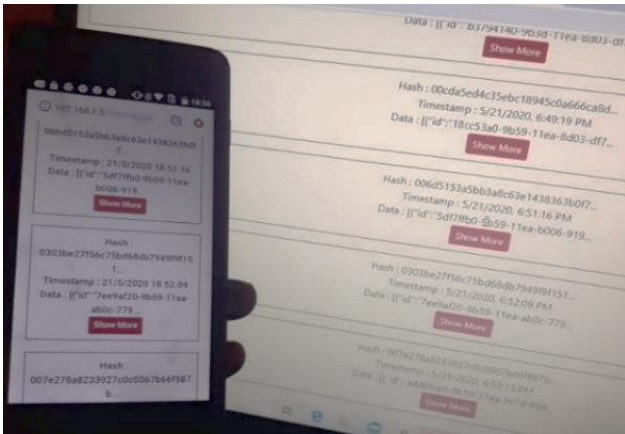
Data : [{"id":"b3794140-9b5d-11ea-8d03-df
Show More

Hash : 00cda5ed4c35ebc18945c0a666ca8d...
Timestamp : 5/21/2020, 6:49:19 PM
Data : [{"id":"18cc53a0-9b59-11ea-8d03-df7...
Show More

Hash : 006d5153a5bb3a8c63e1438363b0f7...
Timestamp : 5/21/2020, 6:51:16 PM
Data : [{"id":"5df7ffb0-9b59-11ea-b006-919...
Show More

Hash : 0303be27f56c75bd68db794991151...
Timestamp : 5/21/2020, 6:52:09 PM
Data : [{"id":"7ee9af20-9b59-11ea-ab0c-779...
Show More

Hash : 007e278a8233927c0c0567b66f987b...
Timestamp : 5/21/2020, 6:53:13 PM
Data : [{"id":"a4d0fe00-9b59-11ea-9c1e-939...
Show More

192.168.1.5

006d5153a5bb3a8c63e1438363b0f7...
Timestamp : 21/5/2020 18.51.16
Data : [{"id":"5df7ffb0-9b59-11ea-b006-919...
Show More

Hash : 0303be27f56c75bd68db794991151...
Timestamp : 21/5/2020 18.52.09
Data : [{"id":"7ee9af20-9b59-11ea-ab0c-779...
Show More

Hash : 007e278a8233927c0c0567b66f987b...